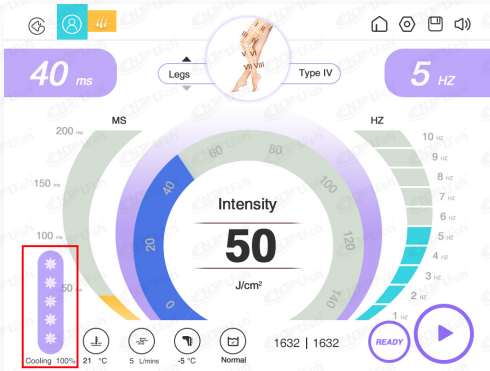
40 ms

Legs

Type IV

5 HZ

MS

HZ

200 ms

150 ms

100 ms

50

10 HZ
9 HZ
8 HZ
7 HZ
6 HZ
5 HZ
4 HZ
3 HZ
2 HZ
1 HZ

0
20
40
60
80
100
120
140

Intensity

50

J/cm²

Cooling 100%

21 °C

5 L/mins

-5 °C

Normal

1632 | 1632

READY